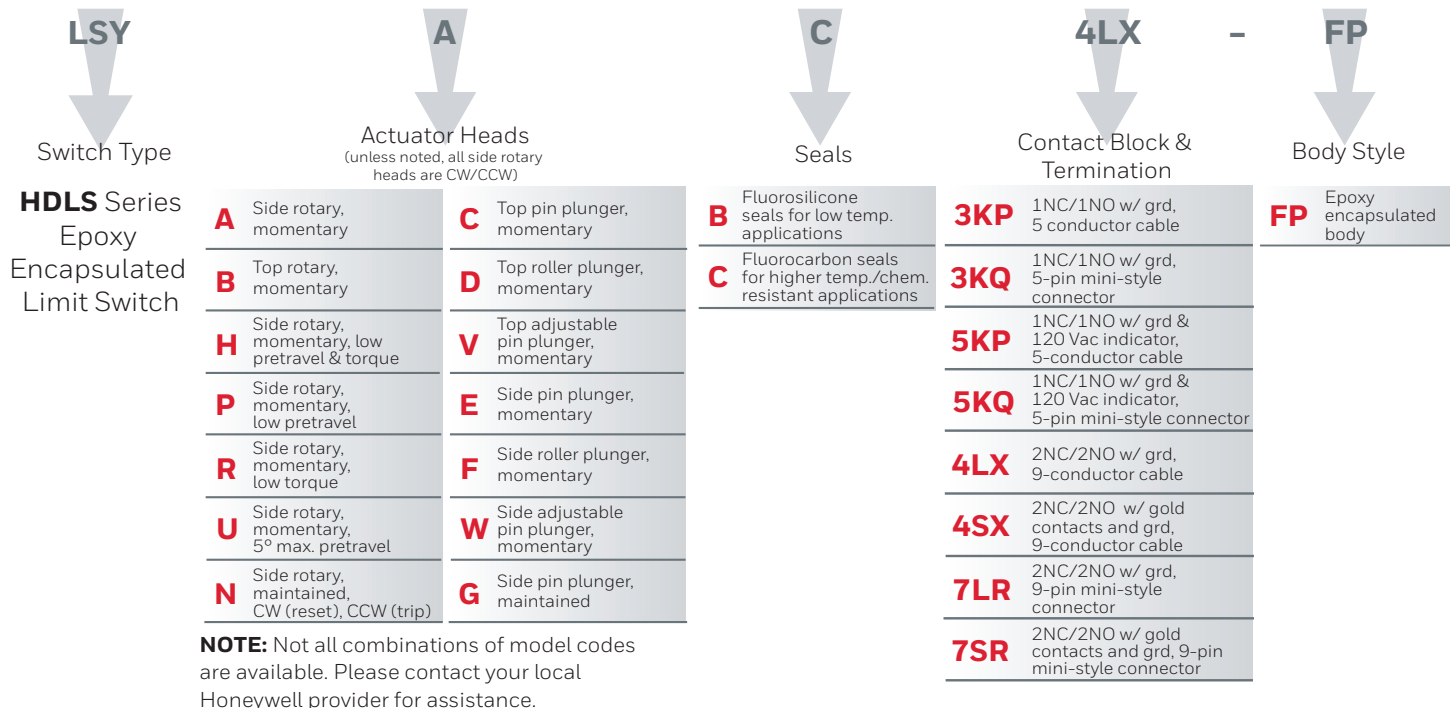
LSY A C 4LX - FP

Switch Type

HDLS Series Epoxy Encapsulated Limit Switch

Actuator Heads
(unless noted, all side rotary heads are CW/CCW)

| | | | |
|---|---|---|---|
| A | Side rotary, momentary | C | Top pin plunger, momentary |
| B | Top rotary, momentary | D | Top roller plunger, momentary |
| H | Side rotary, momentary, low pretravel & torque | V | Top adjustable pin plunger, momentary |
| P | Side rotary, momentary, low pretravel | E | Side pin plunger, momentary |
| R | Side rotary, momentary, low torque | F | Side roller plunger, momentary |
| U | Side rotary, momentary, 5º max. pretravel | W | Side adjustable pin plunger, momentary |
| N | Side rotary, maintained, CW (reset), CCW (trip) | G | Side pin plunger, maintained |

NOTE: Not all combinations of model codes are available. Please contact your local Honeywell provider for assistance.

Seals

| | |
|---|---|
| B | Fluorosilicone seals for low temp. applications |
| C | Fluorocarbon seals for higher temp./chem. resistant applications |

Contact Block & Termination

| | |
|---|---|
| 3KP | 1NC/1NO w/ grd, 5 conductor cable |
| 3KQ | 1NC/1NO w/ grd, 5-pin mini-style connector |
| 5KP | 1NC/1NO w/ grd & 120 Vac indicator, 5-conductor cable |
| 5KQ | 1NC/1NO w/ grd & 120 Vac indicator, 5-pin mini-style connector |
| 4LX | 2NC/2NO w/ grd, 9-conductor cable |
| 4SX | 2NC/2NO w/ gold contacts and grd, 9-conductor cable |
| 7LR | 2NC/2NO w/ grd, 9-pin mini-style connector |
| 7SR | 2NC/2NO w/ gold contacts and grd, 9-pin mini-style connector |

Body Style

| | |
|---|---|
| FP | Epoxy encapsulated body |